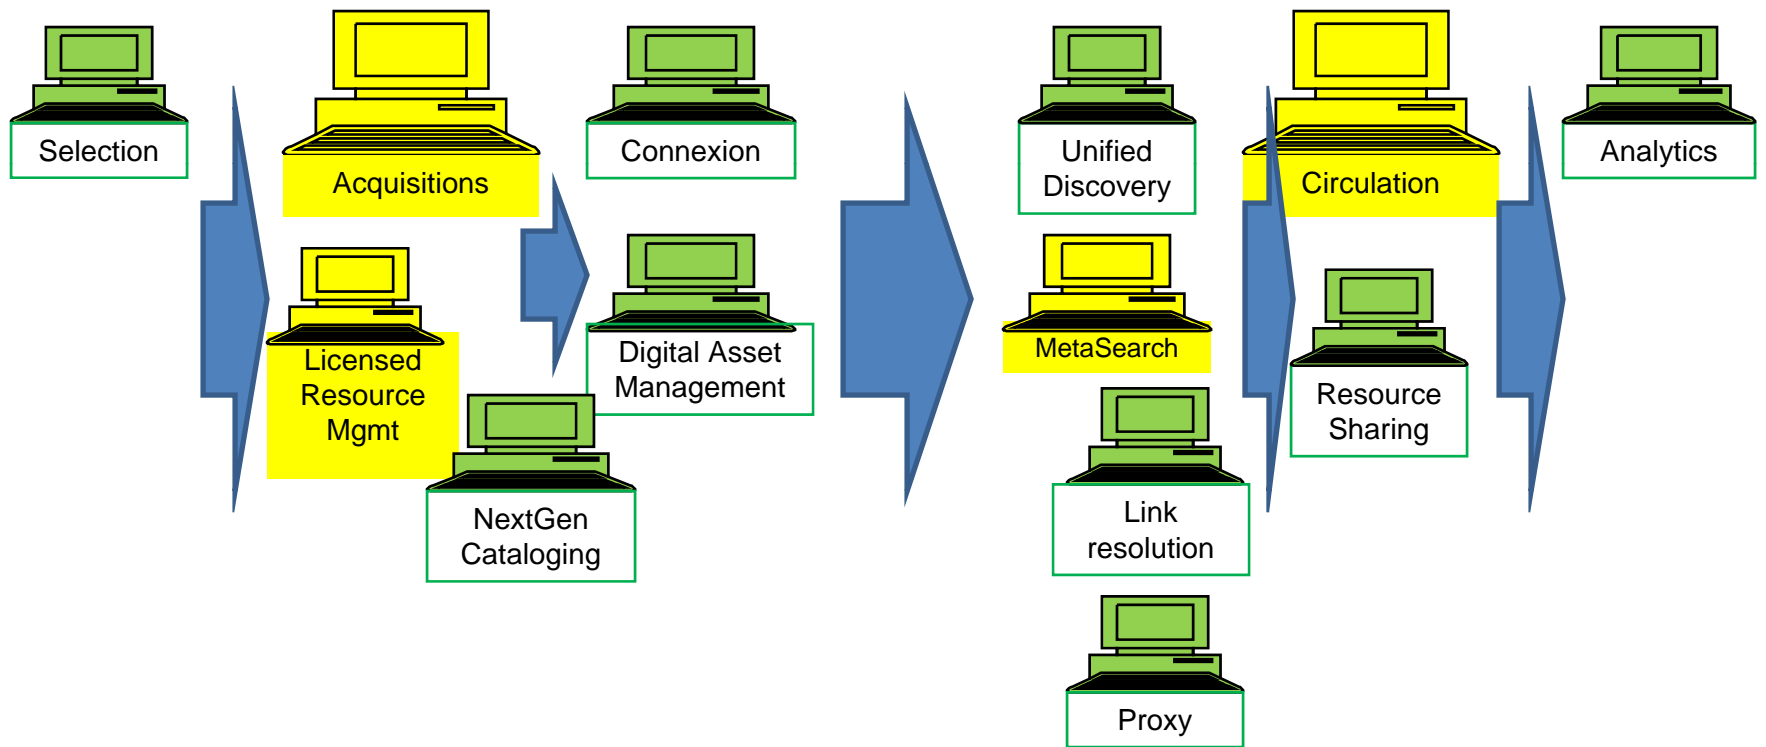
Selection

Acquisitions

Licensed Resource Mgmt

Connexion

Digital Asset Management

NextGen Cataloging

Unified Discovery

MetaSearch

Link resolution

Proxy

Circulation

Resource Sharing

Analytics